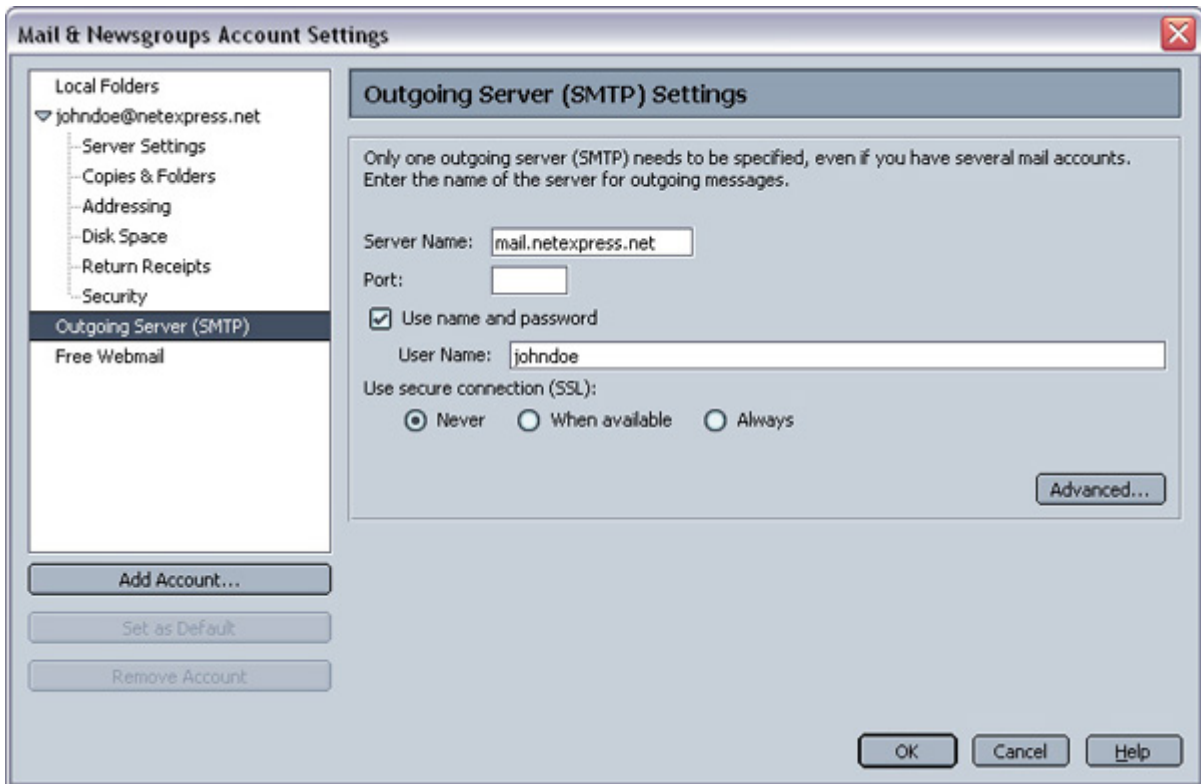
Mail & Newsgroups Account Settings

Local Folders
johndoe@netexpress.net
Server Settings
Copies & Folders
Addressing
Disk Space
Return Receipts
Security
Outgoing Server (SMTP)
Free Webmail

Add Account...
Set as Default
Remove Account

Outgoing Server (SMTP) Settings

Only one outgoing server (SMTP) needs to be specified, even if you have several mail accounts. Enter the name of the server for outgoing messages.

Server Name: mail.netexpress.net
Port:
Use name and password
User Name: johndoe
Use secure connection (SSL):
Never When available Always

Advanced...

OK Cancel Help